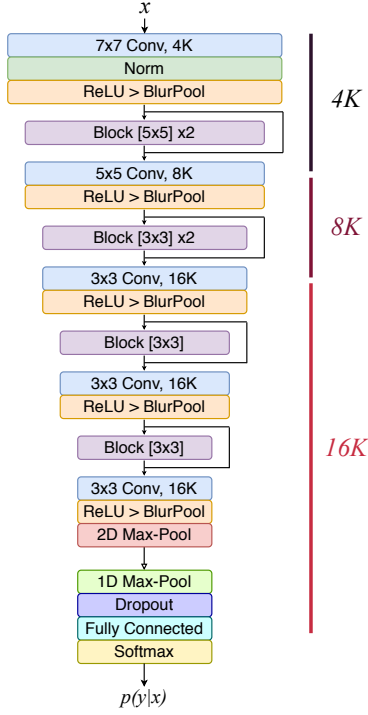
$x$

7x7 Conv, 4K
Norm
ReLU > BlurPool
Block [5x5] x2

4K

5x5 Conv, 8K
ReLU > BlurPool
Block [3x3] x2

8K

3x3 Conv, 16K
ReLU > BlurPool
Block [3x3]
3x3 Conv, 16K
ReLU > BlurPool
Block [3x3]
3x3 Conv, 16K
ReLU > BlurPool
2D Max-Pool
1D Max-Pool
Dropout
Fully Connected
Softmax

16K

$p(y|x)$